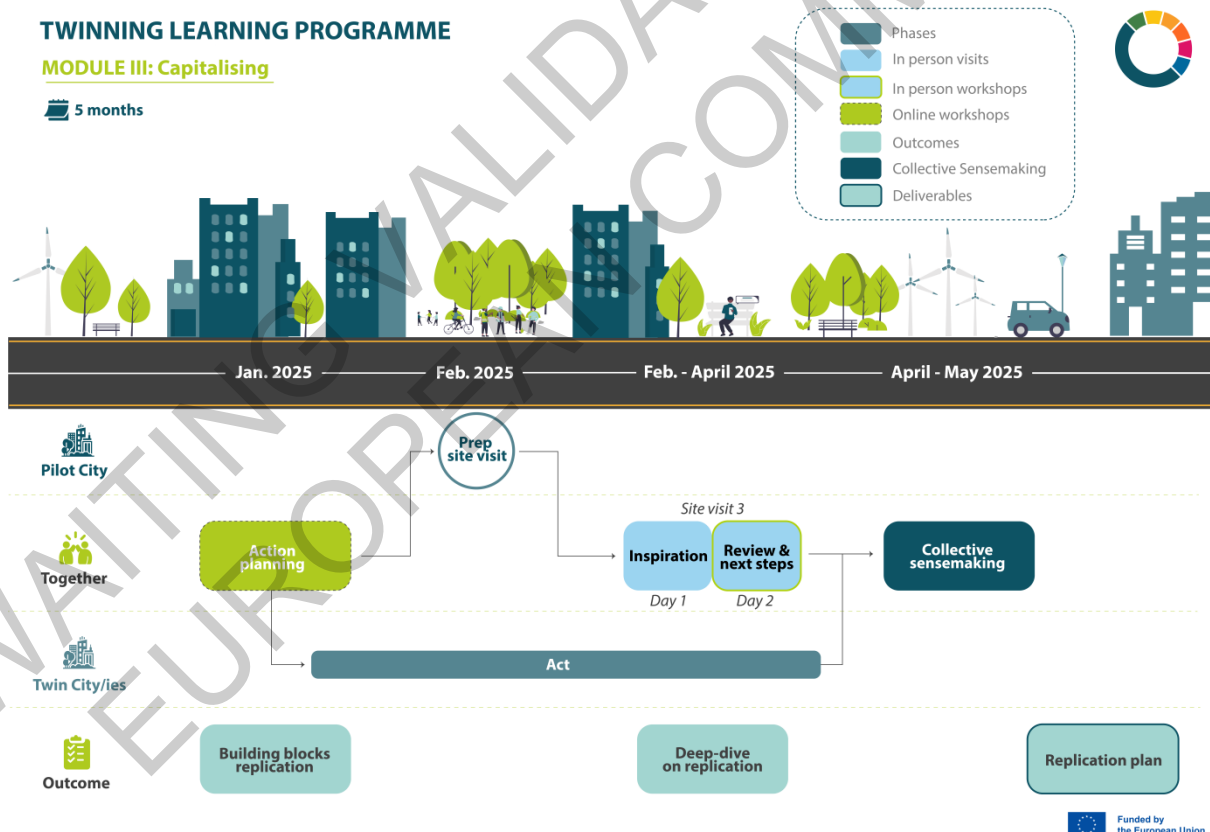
TWINNING LEARNING PROGRAMME

MODULE III: Capitalising

5 months

Phases
In person visits
In person workshops
Online workshops
Outcomes
Collective Sensemaking
Deliverables

AWAITING VALIDATION
EUROPEAN COMMISSION

Jan. 2025
Feb. 2025
Feb. - April 2025
April - May 2025

Pilot City
Together
Twin City/ies
Outcome

Prep site visit

Site visit 3

Action planning

Inspiration
Day 1

Review & next steps
Day 2

Collective sensemaking

Act

Building blocks replication

Deep-dive on replication

Replication plan

Funded by the European Union